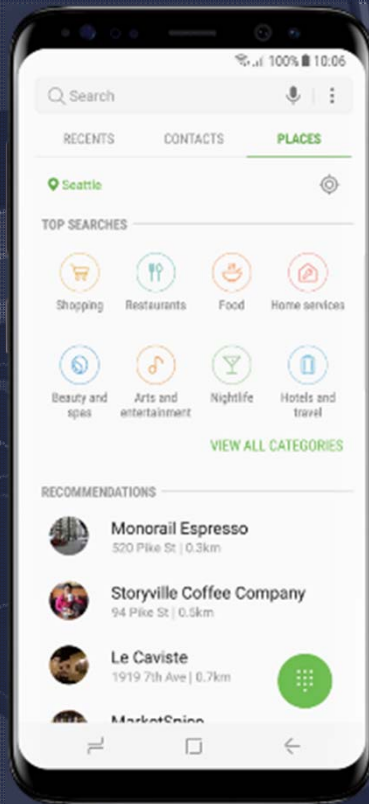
100% 10:06

Search

RECENTS CONTACTS PLACES

Seattle

TOP SEARCHES

Shopping
Restaurants
Food
Home services

Beauty and spas
Arts and entertainment
Nightlife
Hotels and travel

VIEW ALL CATEGORIES

RECOMMENDATIONS

Monorail Espresso
520 Pike St | 0.3km

Storyville Coffee Company
94 Pike St | 0.5km

Le Caviste
1919 7th Ave | 0.7km

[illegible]